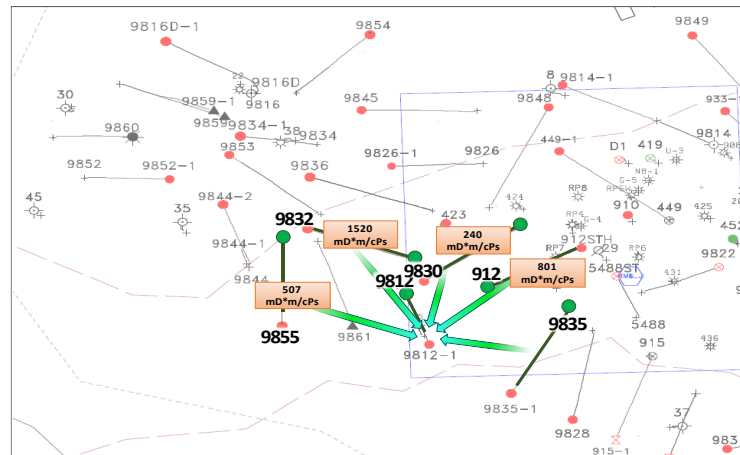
9816D-1
9854
9849
9816D
9816
22
9859-1
9859
8
9814-1
9845
9848
933-
30
9860
9834-1
38
9834
9814
9853
449-1
419
D1
9826-1
9826
9852
9852-1
9836
U-3
NB-1
G-5
RP5
449
45
9844-2
424
RP8
910
425
35
423
RP4
G-4
9832
1520 mD*m/cPs
240 mD*m/cPs
452
9844-1
RP7
912STH
29
RP6
9822
9830
912
801 mD*m/cPs
5488ST
431
9844
9812
507 mD*m/cPs
5488
9835
9855
9861
9812-1
436
915
9835-1
9828
37
915-1
983